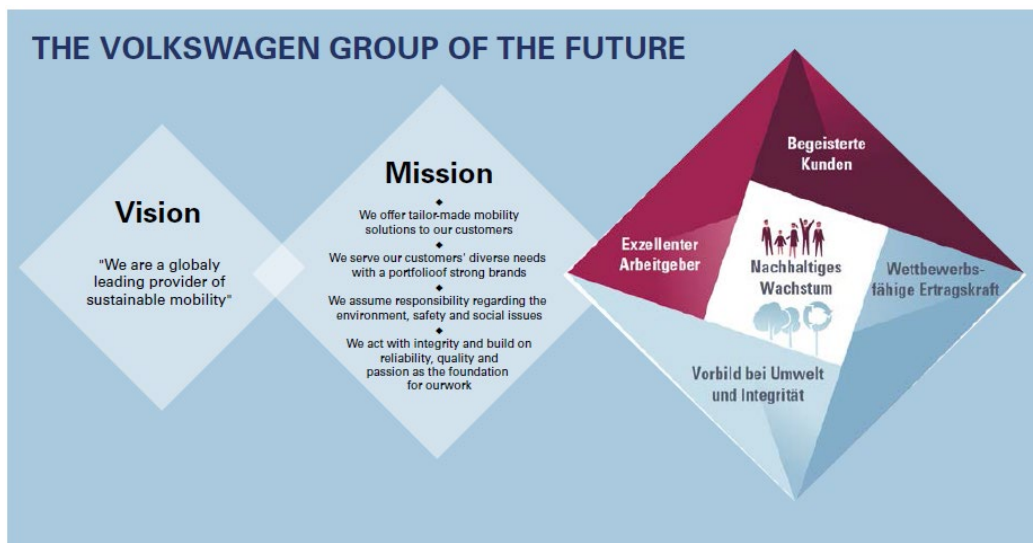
THE VOLKSWAGEN GROUP OF THE FUTURE

Vision

"We are a globaly leading provider of sustainable mobility"

Mission

◆
We offer tailor-made mobility solutions to our customers
◆
We serve our customers' diverse needs with a portfolioof strong brands
◆
We assume responsibility regarding the environment, safety and social issues
◆
We act with integrity and build on reliability, quality and passion as the foundation for ourwork

Begeisterte Kunden

Exzellenter Arbeitgeber

Nachhaltiges Wachstum

Wettbewerbsfähige Ertragskraft

Vorbild bei Umwelt und Integrität